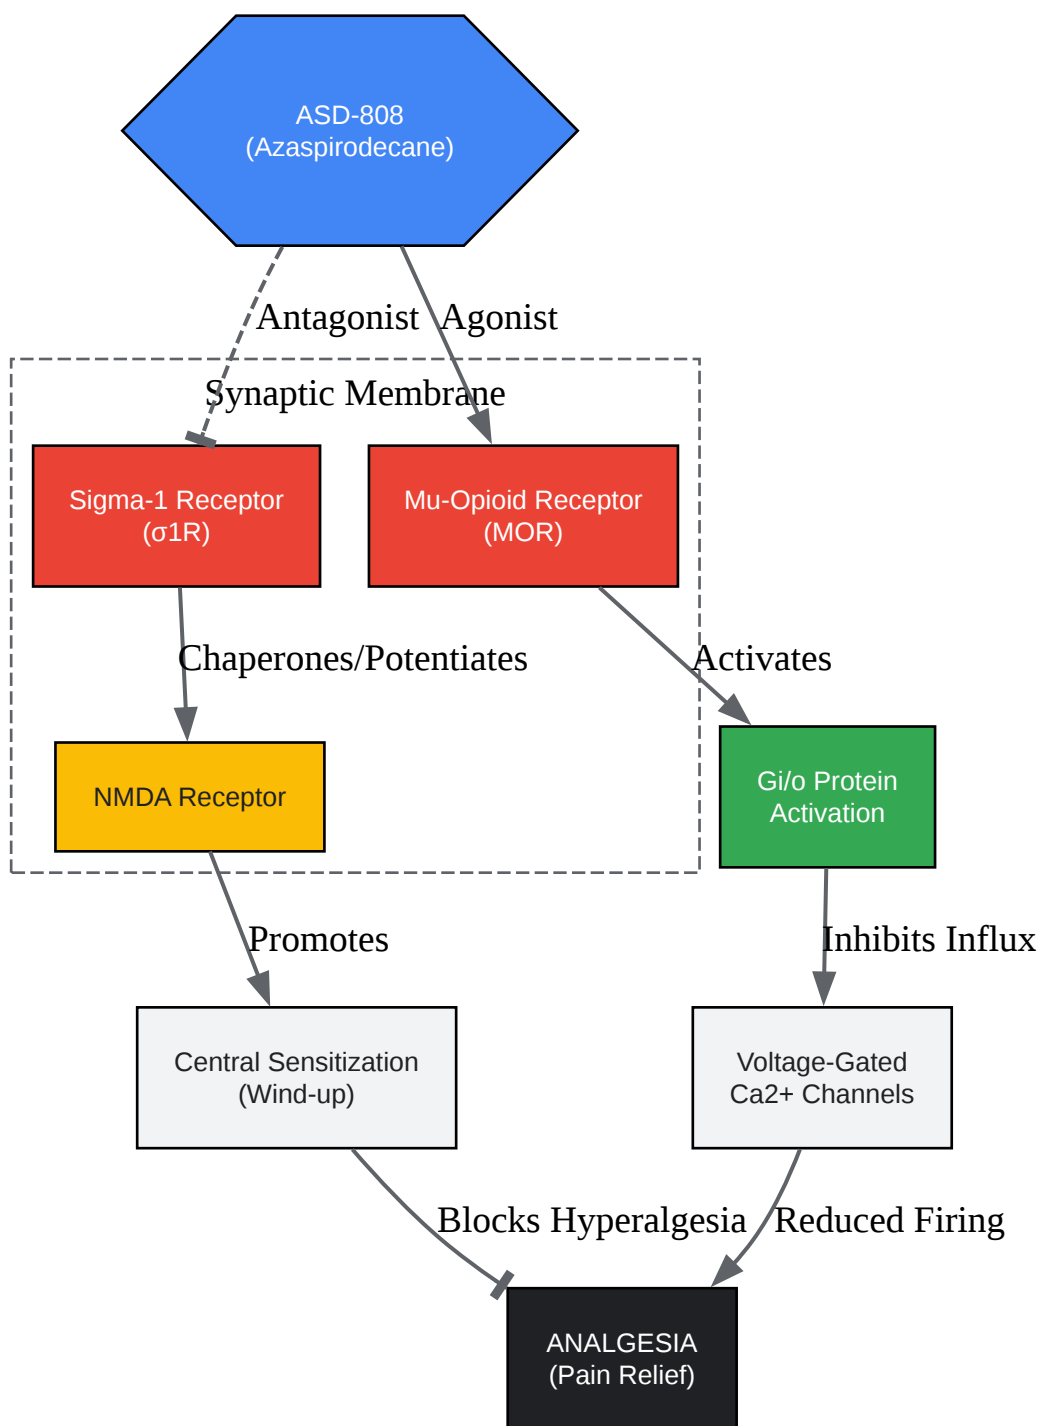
ASD-808
(Azaspirodecane)

Antagonist

Agonist

Synaptic Membrane

Sigma-1 Receptor
(σ1R)

Mu-Opioid Receptor
(MOR)

Chaperones/Potentiates

Activates

NMDA Receptor

Gi/o Protein
Activation

Promotes

Inhibits Influx

Central Sensitization
(Wind-up)

Voltage-Gated
Ca2+ Channels

Blocks Hyperalgesia

Reduced Firing

ANALGESIA
(Pain Relief)